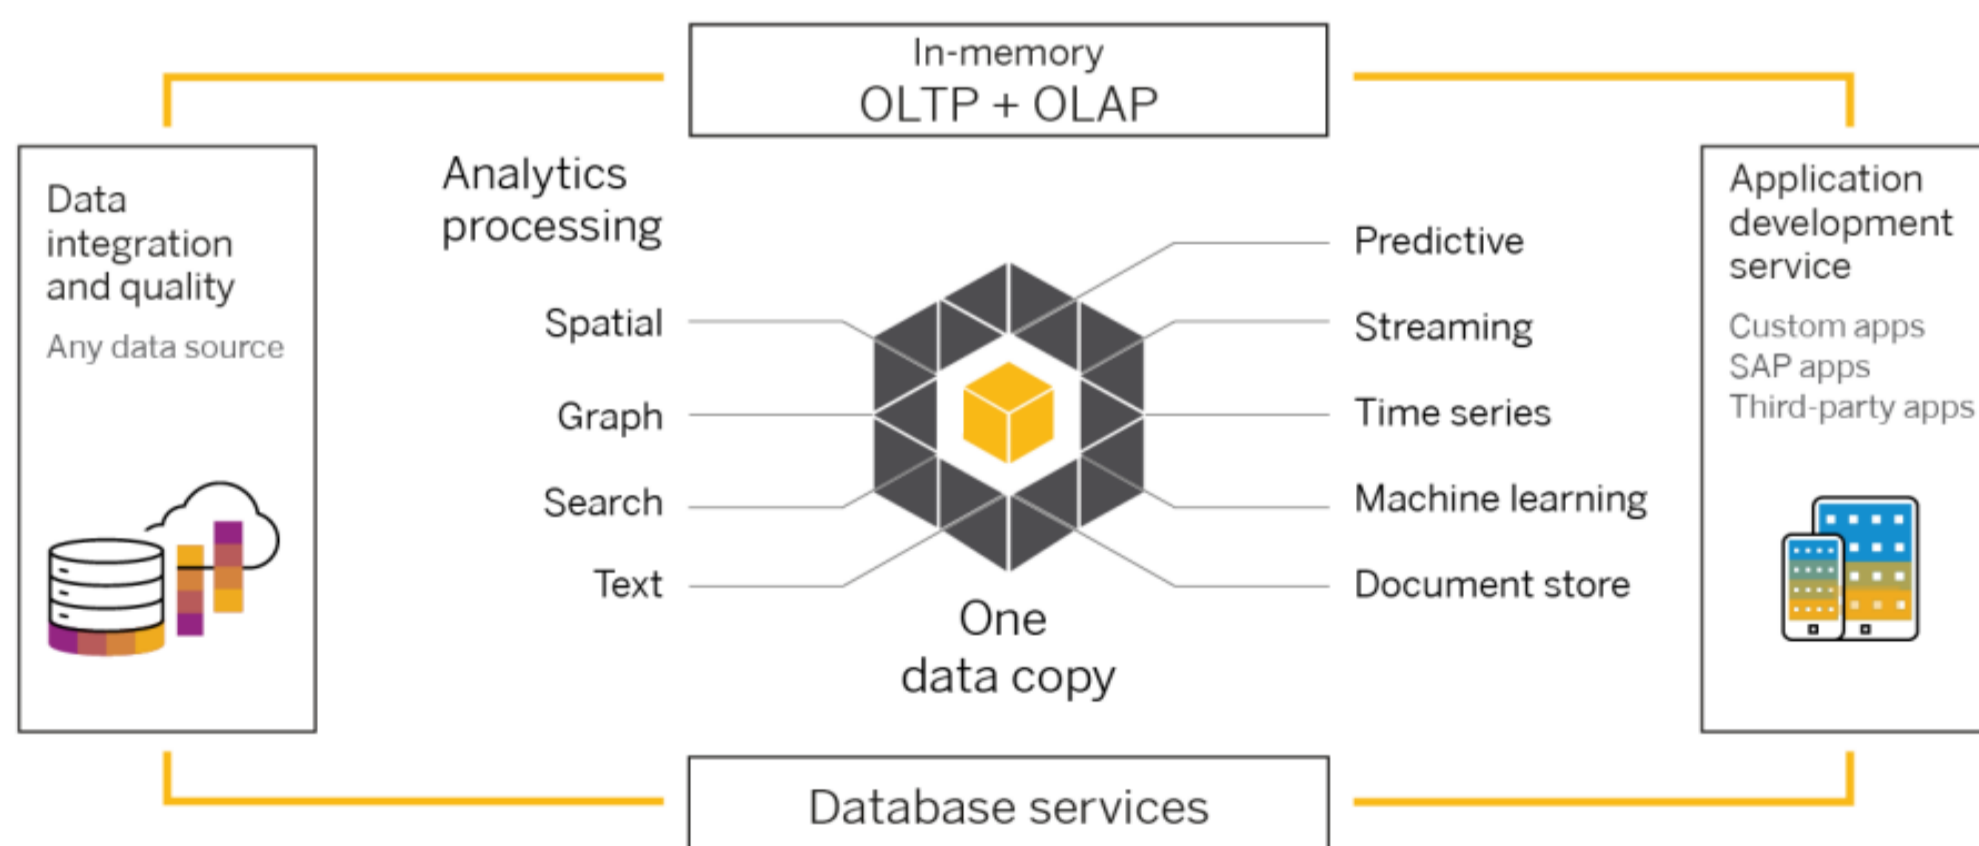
In-memory
OLTP + OLAP

Data integration and quality

Any data source

Analytics processing

Spatial

Graph

Search

Text

Predictive

Streaming

Time series

Machine learning

Document store

One data copy

Application development service

Custom apps
SAP apps
Third-party apps

Database services